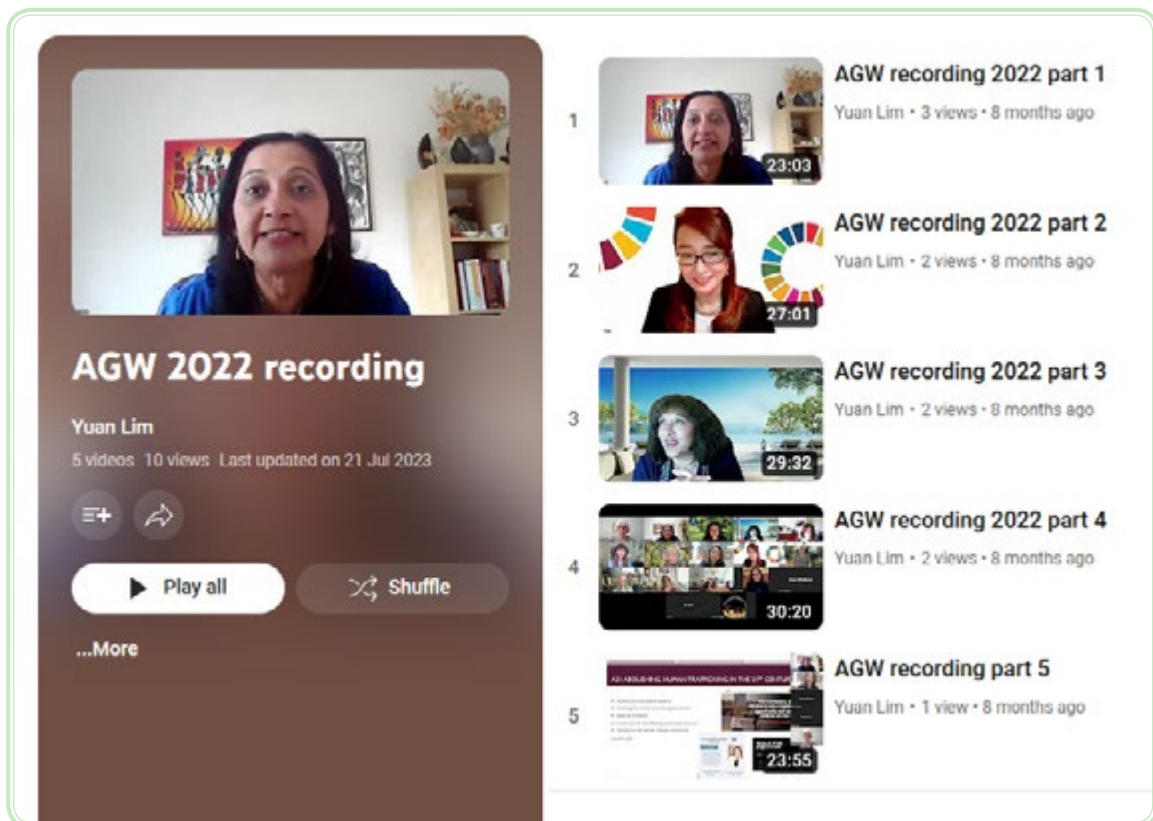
AGW 2022 recording

Yuan Lim

5 videos 10 views Last updated on 21 Jul 2023

Play all

Shuffle

...More

1

23:03

AGW recording 2022 part 1

Yuan Lim • 3 views • 8 months ago

2

27:01

AGW recording 2022 part 2

Yuan Lim • 2 views • 8 months ago

3

29:32

AGW recording 2022 part 3

Yuan Lim • 2 views • 8 months ago

4

30:20

AGW recording 2022 part 4

Yuan Lim • 2 views • 8 months ago

5

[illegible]

23:55

AGW recording part 5

Yuan Lim • 1 view • 8 months ago